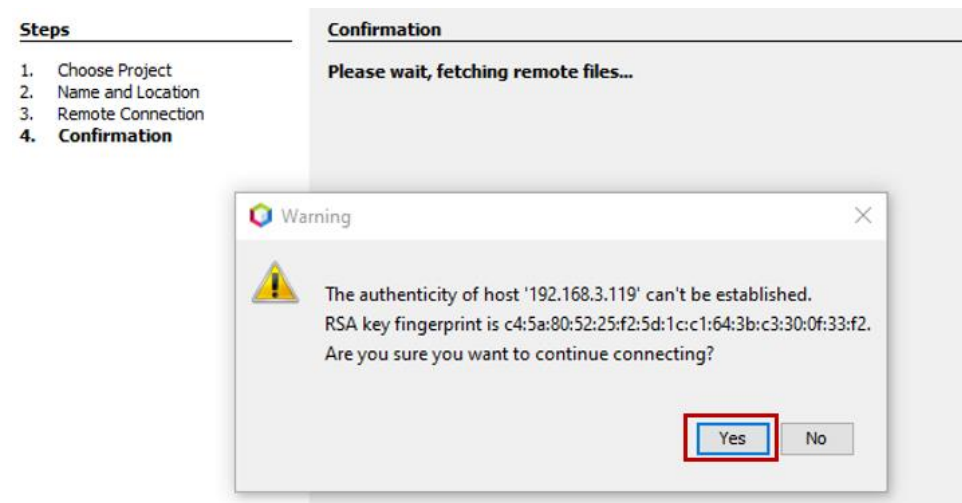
Steps

1. Choose Project
2. Name and Location
3. Remote Connection
4. Confirmation

Confirmation

Please wait, fetching remote files...

Warning

The authenticity of host '192.168.3.119' can't be established.
RSA key fingerprint is c4:5a:80:52:25:f2:5d:1c:c1:64:3b:c3:30:0f:33:f2.
Are you sure you want to continue connecting?

Yes No